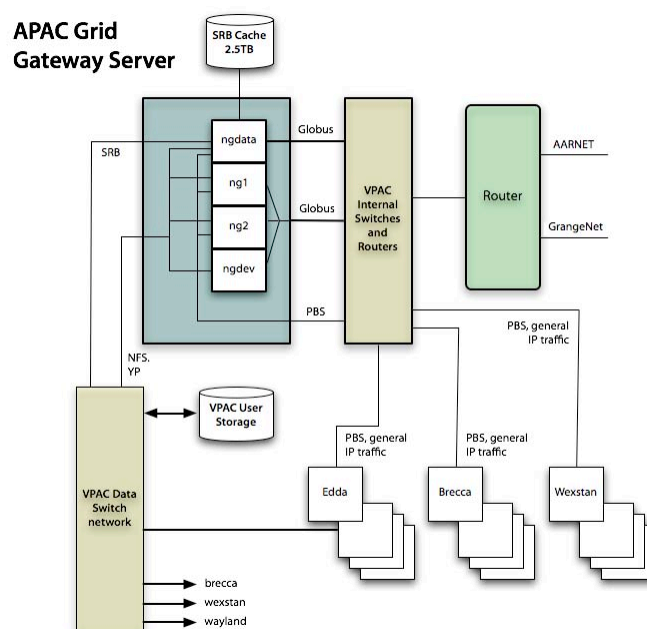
APAC Grid Gateway Server

SRB Cache 2.5TB

SRB

ngdata

ng1

ng2

ngdev

Globus

Globus

PBS

VPAC Internal Switches and Routers

Router

AARNET

GrangeNet

PBS, general IP traffic

NFS. YP

VPAC User Storage

VPAC Data Switch network

PBS, general IP traffic

PBS, general IP traffic

Edda

Brecca

Wexstan

brecca

wexstan

wayland